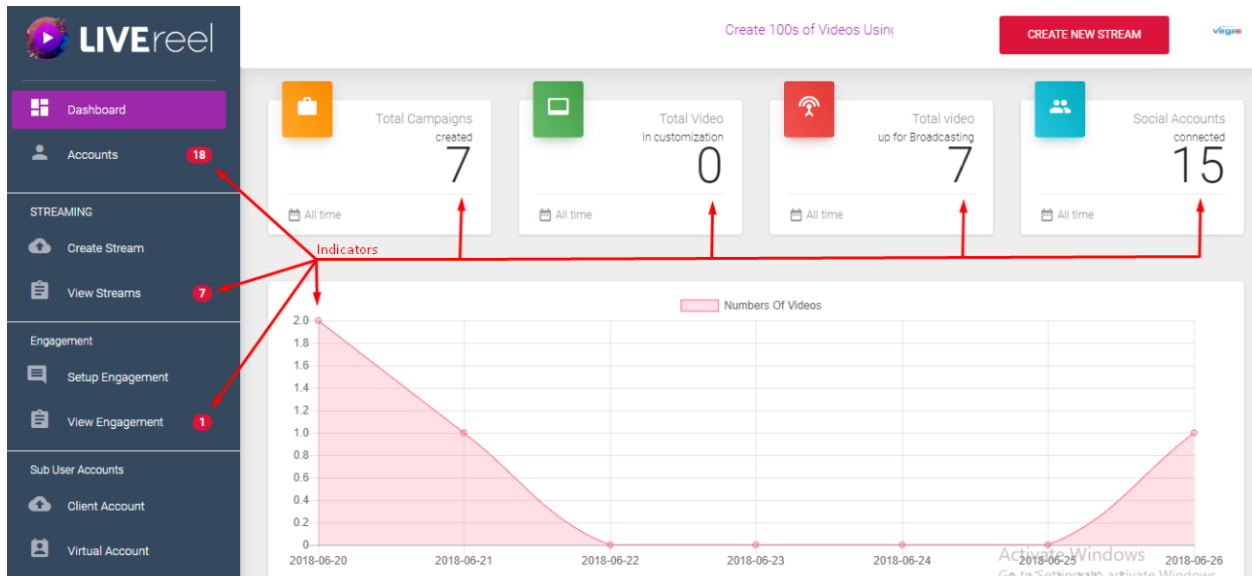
LIVEreel

Dashboard
Accounts 18

STREAMING
Create Stream
View Streams 7

Engagement
Setup Engagement
View Engagement 1

Sub User Accounts
Client Account
Virtual Account

Create 100s of Videos Using

CREATE NEW STREAM

vega

Total Campaigns created 7 All time

Total Video in customization 0 All time

Total video up for Broadcasting 7 All time

Social Accounts connected 15 All time

Indicators

Numbers Of Videos

2.0
1.8
1.6
1.4
1.2
1.0
0.8
0.6
0.4
0.2
0

2018-06-20
2018-06-21
2018-06-22
2018-06-23
2018-06-24
2018-06-25
2018-06-26

Activate Windows
Go to Settings to activate Windows